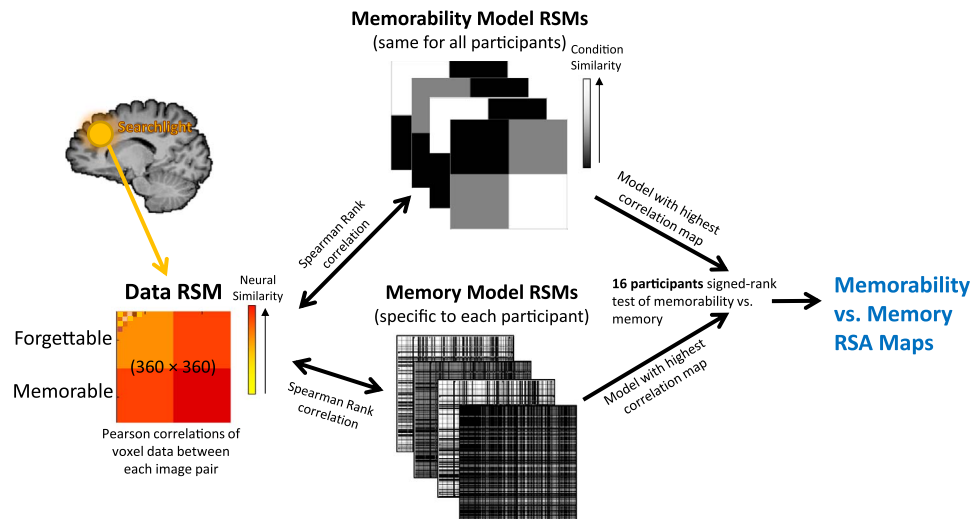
Memorability Model RSMs
(same for all participants)

Condition Similarity

Searchlight

Spearman Rank correlation

Model with highest correlation map

Data RSM

Neural Similarity

Forgettable

Memorable

(360 × 360)

Pearson correlations of voxel data between each image pair

Memory Model RSMs
(specific to each participant)

Spearman Rank correlation

16 participants signed-rank test of memorability vs. memory

Model with highest correlation map

Memorability vs. Memory RSA Maps